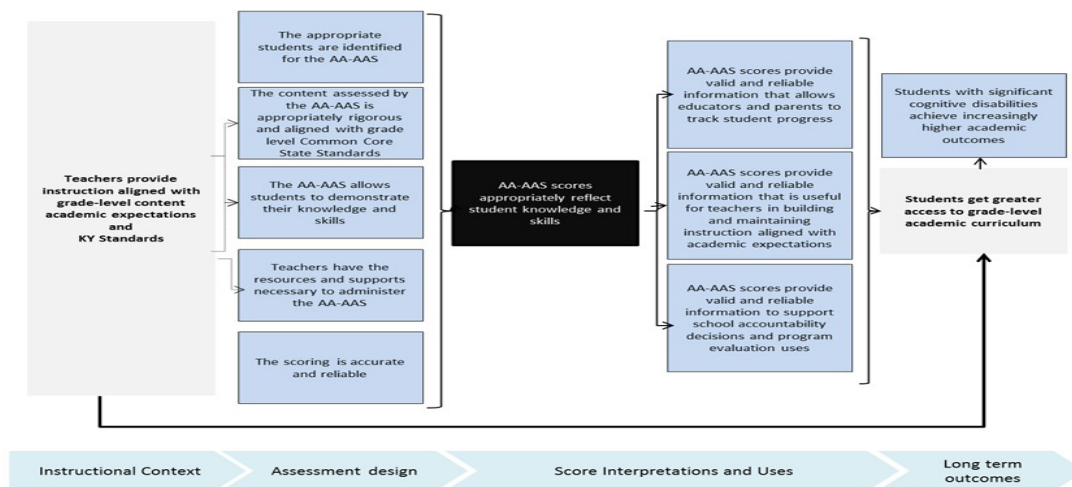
Teachers provide instruction aligned with grade-level content academic expectations and KY Standards

The appropriate students are identified for the AA-AAS

The content assessed by the AA-AAS is appropriately rigorous and aligned with grade level Common Core State Standards

The AA-AAS allows students to demonstrate their knowledge and skills

Teachers have the resources and supports necessary to administer the AA-AAS

The scoring is accurate and reliable

AA-AAS scores appropriately reflect student knowledge and skills

AA-AAS scores provide valid and reliable information that allows educators and parents to track student progress

AA-AAS scores provide valid and reliable information that is useful for teachers in building and maintaining instruction aligned with academic expectations

AA-AAS scores provide valid and reliable information to support school accountability decisions and program evaluation uses

Students with significant cognitive disabilities achieve increasingly higher academic outcomes

Students get greater access to grade-level academic curriculum

Instructional Context

Assessment design

Score Interpretations and Uses

Long term outcomes